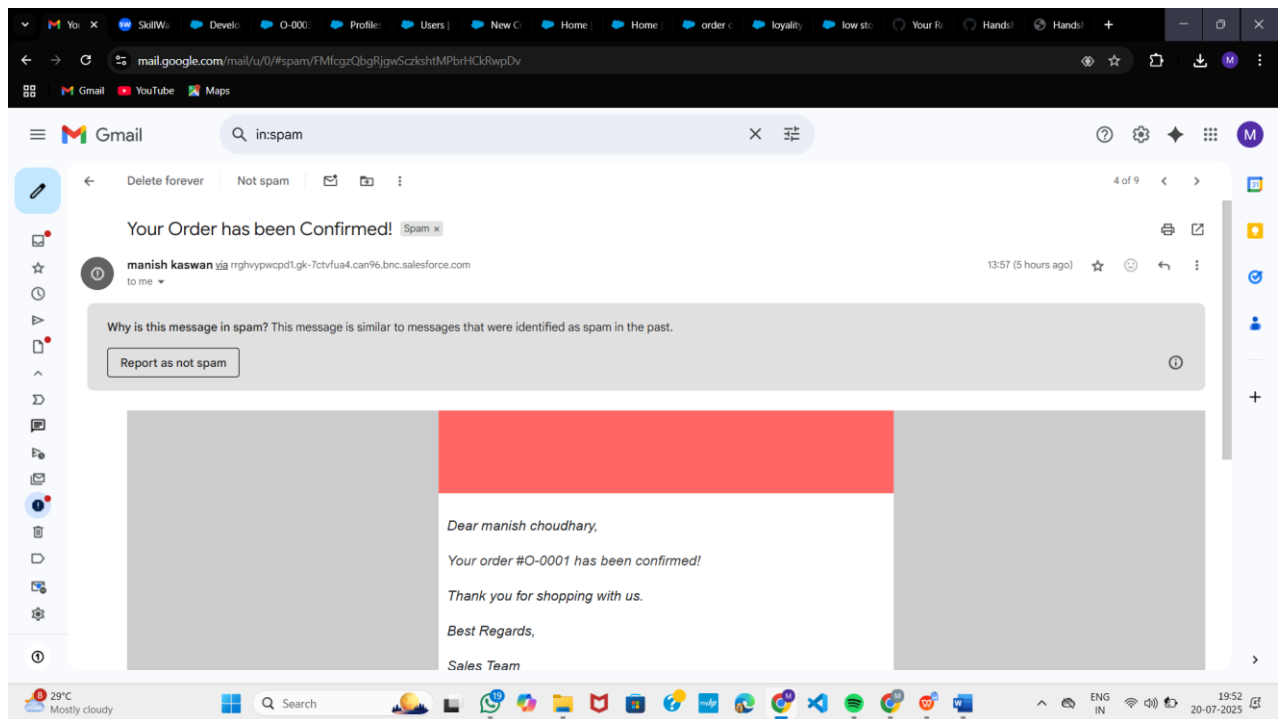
Yo × | SkillWa | Develo | O-000 | Profile | Users | New C | Home | Home | order c | loyality | low sto | Your R | Handst | Handst | +

mail.google.com/mail/u/0/#spam/FMfcgzQbgRjgwSczkshtMPbrHCkRwpDv

Gmail | YouTube | Maps

Gmail

in:spam

Delete forever | Not spam

4 of 9

Your Order has been Confirmed! Spam ×

manish kaswan via rrghvypwcpd1.gk-7ctvfua4.can96.bnc.salesforce.com
to me

13:57 (5 hours ago)

Why is this message in spam? This message is similar to messages that were identified as spam in the past.

Report as not spam

Dear manish choudhary,

Your order #O-0001 has been confirmed!

Thank you for shopping with us.

Best Regards,

Sales Team

29°C
Mostly cloudy

Search

ENG
IN

19:52
20-07-2025